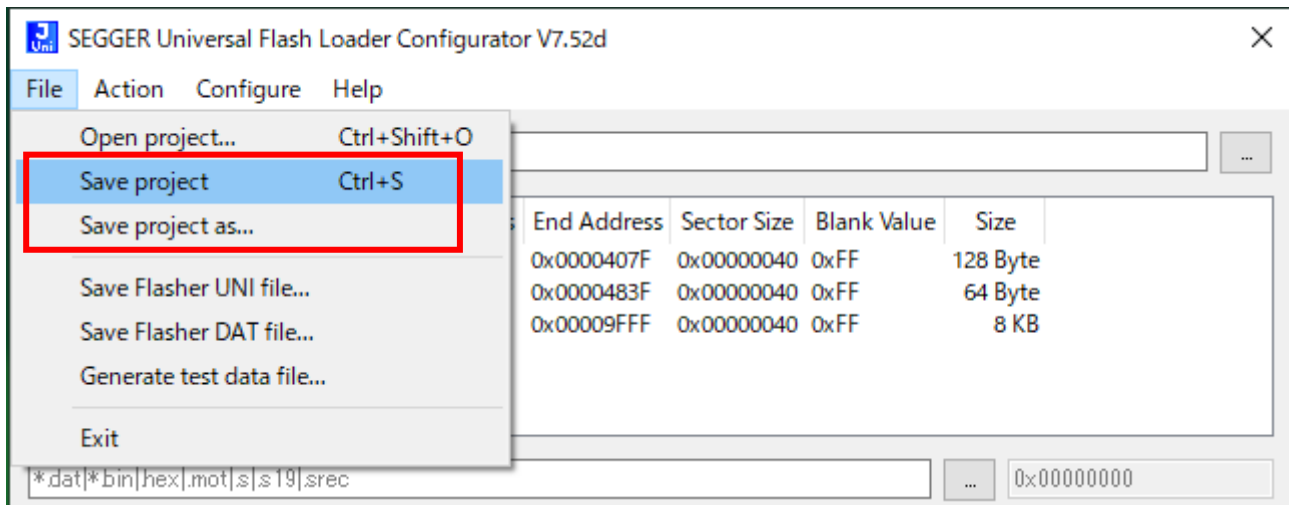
SEGGER Universal Flash Loader Configurator V7.52d

File Action Configure Help

Open project... Ctrl+Shift+O
Save project Ctrl+S
Save project as...
Save Flasher UNI file...
Save Flasher DAT file...
Generate test data file...
Exit

...

| End Address | Sector Size | Blank Value | Size |
|---|---|---|---|
| 0x0000407F | 0x00000040 | 0xFF | 128 Byte |
| 0x0000483F | 0x00000040 | 0xFF | 64 Byte |
| 0x00009FFF | 0x00000040 | 0xFF | 8 KB |

*.dat|*.bin|.hex|.mot|.s|.s19|.srec

...

0x00000000